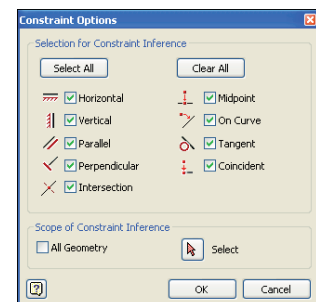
Constraint Options

Selection for Constraint Inference

Select All

Clear All

Horizontal

Vertical

Parallel

Perpendicular

Intersection

Midpoint

On Curve

Tangent

Coincident

Scope of Constraint Inference

All Geometry

Select

?

OK

Cancel